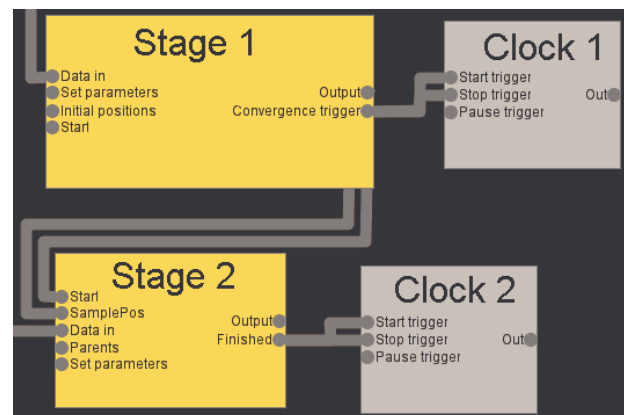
Stage 1
Data in
Set parameters
Initial positions
Start
Output
Convergence trigger

Clock 1
Start trigger
Stop trigger
Pause trigger
Out

Stage 2
Start
SamplePos
Data in
Parents
Set parameters
Output
Finished

Clock 2
Start trigger
Stop trigger
Pause trigger
Out